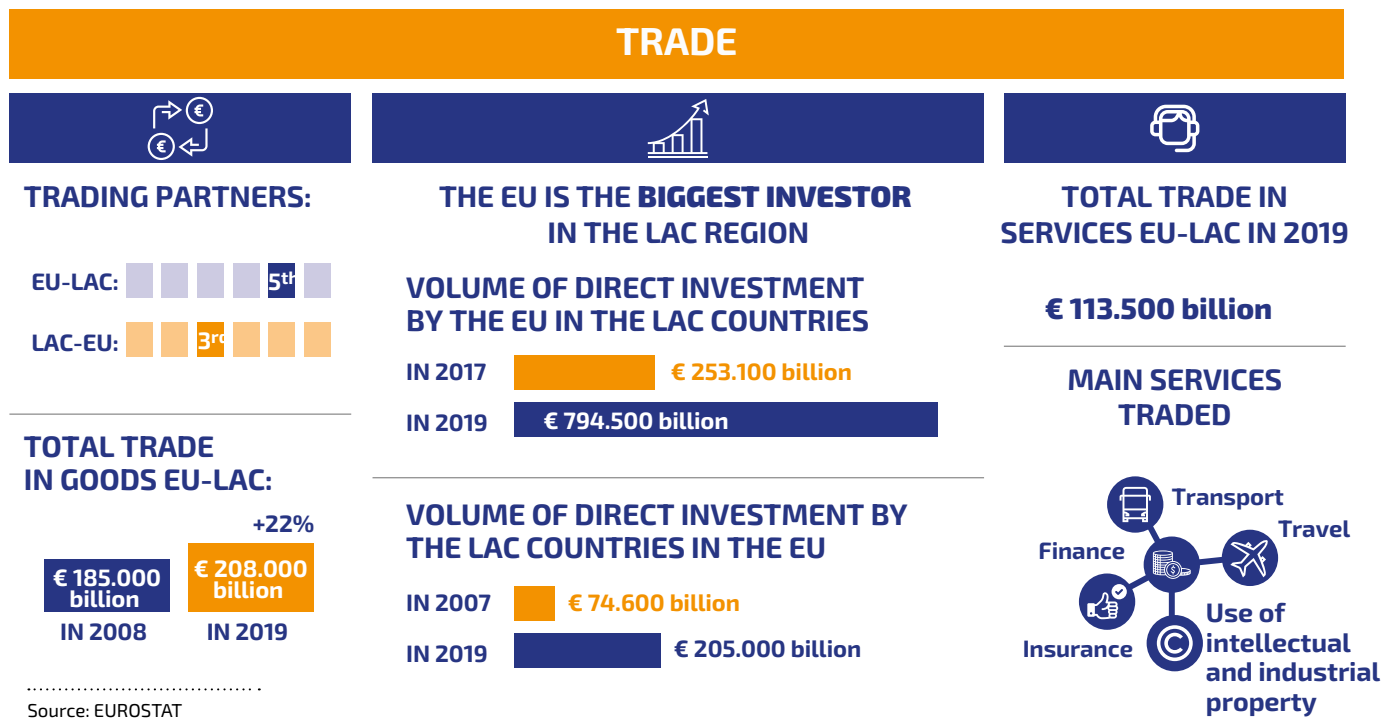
TRADE

TRADING PARTNERS:

EU-LAC: 5th

LAC-EU: 3rd

TOTAL TRADE IN GOODS EU-LAC:

+22%

€ 185.000 billion
IN 2008

€ 208.000 billion
IN 2019

Source: EUROSTAT

THE EU IS THE BIGGEST INVESTOR IN THE LAC REGION

VOLUME OF DIRECT INVESTMENT BY THE EU IN THE LAC COUNTRIES

IN 2017 € 253.100 billion

IN 2019 € 794.500 billion

VOLUME OF DIRECT INVESTMENT BY THE LAC COUNTRIES IN THE EU

IN 2007 € 74.600 billion

IN 2019 € 205.000 billion

TOTAL TRADE IN SERVICES EU-LAC IN 2019

€ 113.500 billion

MAIN SERVICES TRADED

Transport
Travel
Finance
Insurance
Use of intellectual and industrial property